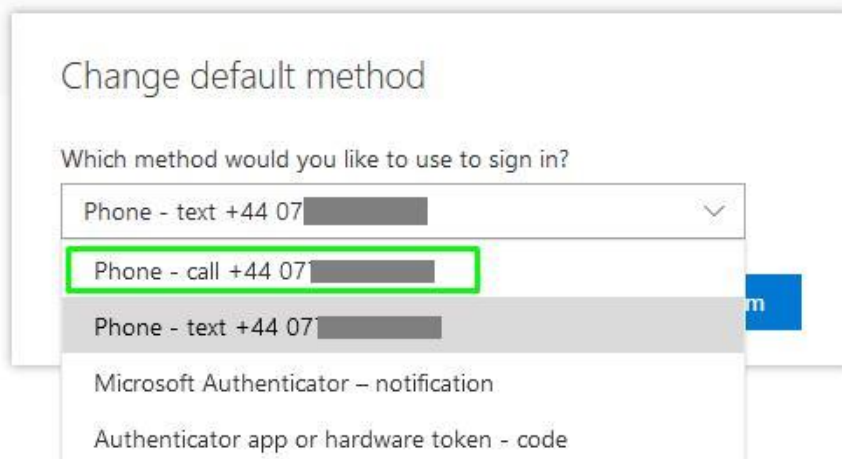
Change default method

Which method would you like to use to sign in?

Phone - text +44 07 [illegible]

Phone - call +44 07 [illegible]

m

Phone - text +44 07 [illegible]

Microsoft Authenticator – notification

Authenticator app or hardware token - code